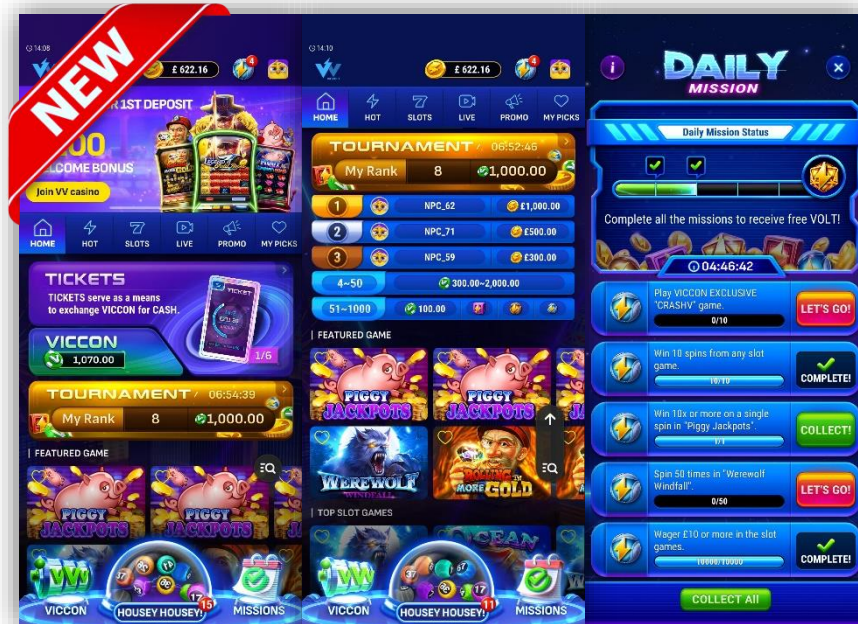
NEW

14:08
£ 622.16
4
R 1ST DEPOSIT
00
LCOME BONUS
Join VV casino
HOME HOT SLOTS LIVE PROMO MY PICKS
TICKETS
TICKETS serve as a means to exchange VICCON for CASH.
TICKET
VICCON
1,070.00
1/6
TOURNAMENT 06:54:39
My Rank 8 1,000.00
| FEATURED GAME
PIGGY JACKPOTS
PIGGY JACKPOTS
VICCON HOUSEY HOUSEY! 15 MISSIONS

14:10
£ 622.16
4
HOME HOT SLOTS LIVE PROMO MY PICKS
TOURNAMENT 06:52:46
My Rank 8 1,000.00
1 NPC_62 £1,000.00
2 NPC_71 £500.00
3 NPC_59 £300.00
4~50 300.00~2,000.00
51~1000 100.00
| FEATURED GAME
PIGGY JACKPOTS
PIGGY JACKPOTS
WEREWOLF WINDFALL
ROLLING IN MORE GOLD
| TOP SLOT GAMES
OCEAN
VICCON HOUSEY HOUSEY! 11 MISSIONS

i
DAILY MISSION
Daily Mission Status
Complete all the missions to receive free VOLT!
04:46:42
Play VICCON EXCLUSIVE "CRASHV" game.
0/10
LET'S GO!
Win 10 spins from any slot game.
10/10
COMPLETE!
Win 10x or more on a single spin in "Piggy Jackpots".
1/1
COLLECT!
Spin 50 times in "Werewolf Windfall".
0/50
LET'S GO!
Wager £10 or more in the slot games.
10000/10000
COMPLETE!
COLLECT All